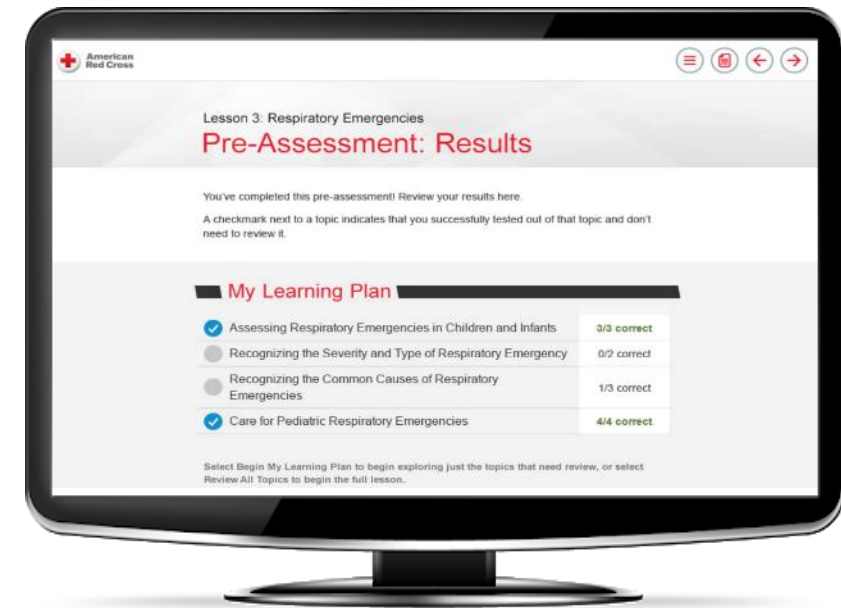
American Red Cross

Lesson 3: Respiratory Emergencies

Pre-Assessment: Results

You've completed this pre-assessment! Review your results here.

A checkmark next to a topic indicates that you successfully tested out of that topic and don't need to review it.

My Learning Plan

| | |
|---|---|
| Assessing Respiratory Emergencies in Children and Infants | 3/3 correct |
| Recognizing the Severity and Type of Respiratory Emergency | 0/2 correct |
| Recognizing the Common Causes of Respiratory Emergencies | 1/3 correct |
| Care for Pediatric Respiratory Emergencies | 4/4 correct |

Select Begin My Learning Plan to begin exploring just the topics that need review, or select Review All Topics to begin the full lesson.